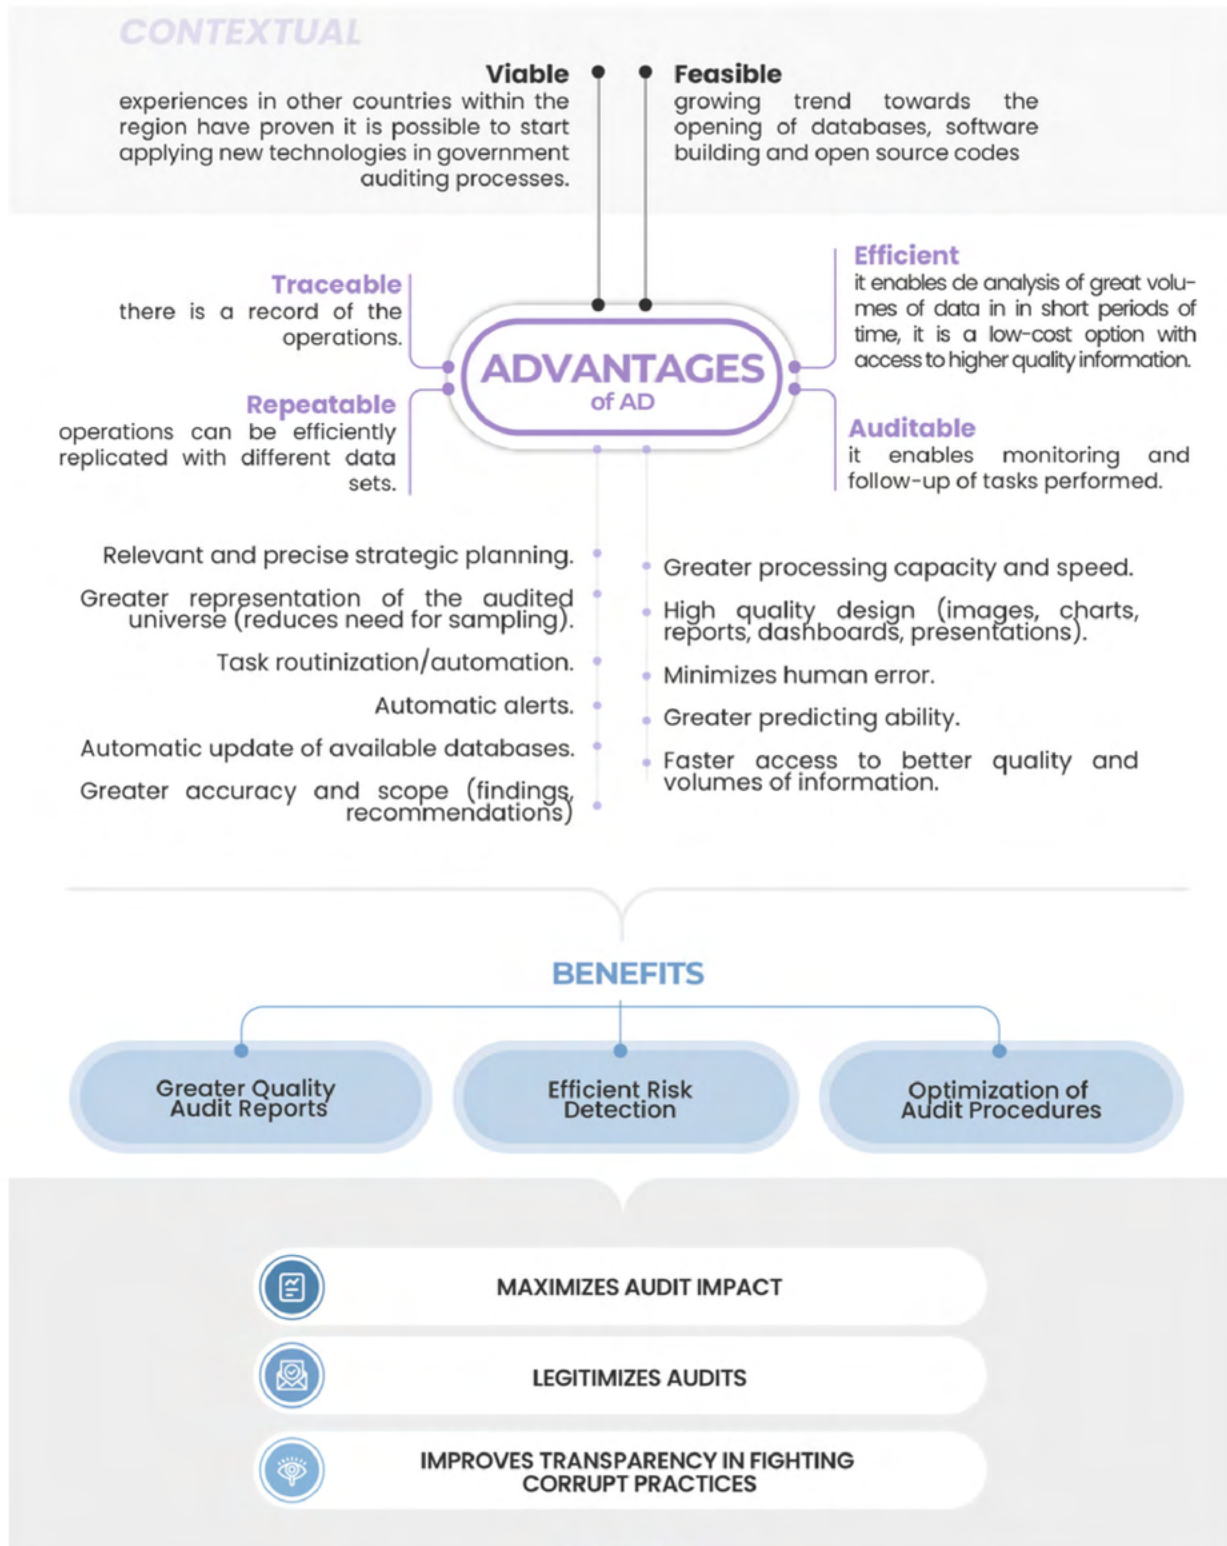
CONTEXTUAL

Viable
experiences in other countries within the region have proven it is possible to start applying new technologies in government auditing processes.

Feasible
growing trend towards the opening of databases, software building and open source codes

Traceable
there is a record of the operations.

Repeatable
operations can be efficiently replicated with different data sets.

ADVANTAGES
of AD

Efficient
it enables de analysis of great volumes of data in in short periods of time, it is a low-cost option with access to higher quality information.

Auditable
it enables monitoring and follow-up of tasks performed.

Relevant and precise strategic planning.

Greater representation of the audited universe (reduces need for sampling).

Task routinization/automation.

Automatic alerts.

Automatic update of available databases.

Greater accuracy and scope (findings, recommendations)

Greater processing capacity and speed.

High quality design (images, charts, reports, dashboards, presentations).

Minimizes human error.

Greater predicting ability.

Faster access to better quality and volumes of information.

BENEFITS

Greater Quality Audit Reports

Efficient Risk Detection

Optimization of Audit Procedures

MAXIMIZES AUDIT IMPACT

LEGITIMIZES AUDITS

IMPROVES TRANSPARENCY IN FIGHTING CORRUPT PRACTICES